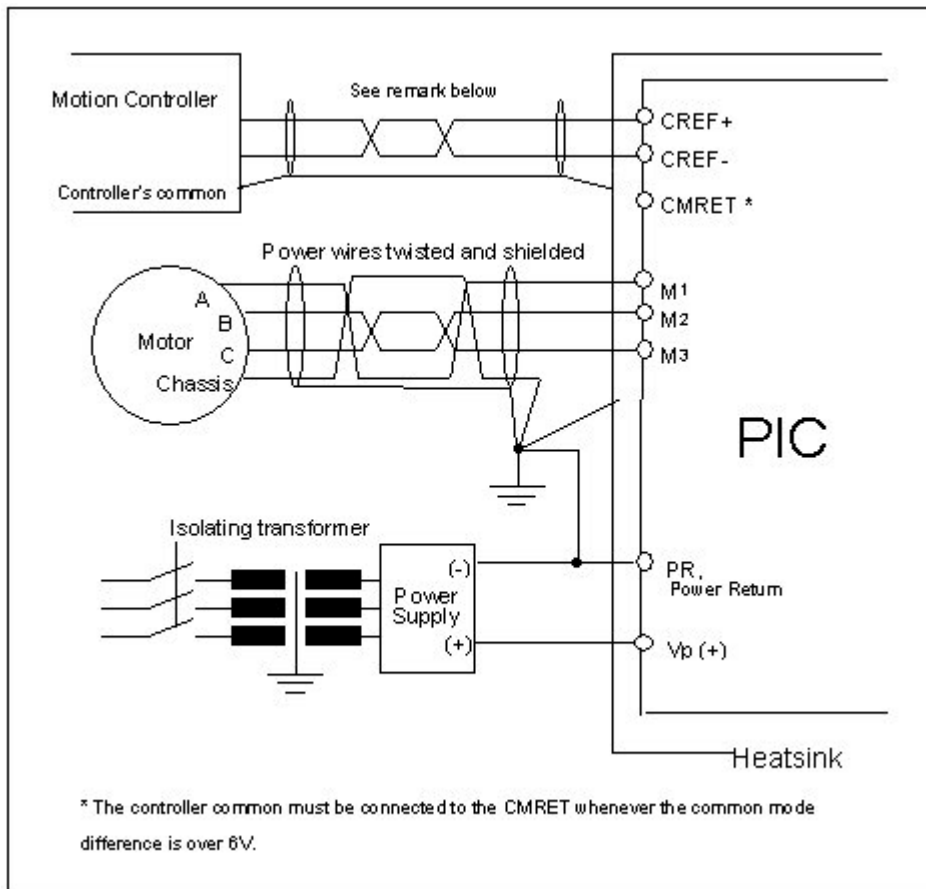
Motion Controller

See remark below

Controller's common

CREF+

CREF-

CMRET *

Power wires twisted and shielded

A

B

Motor

C

Chassis

M1

M2

M3

PIC

Isolating transformer

Power Supply

(-)

(+)

PR, Power Return

Vp (+)

Heatsink

* The controller common must be connected to the CMRET whenever the common mode difference is over 6V.